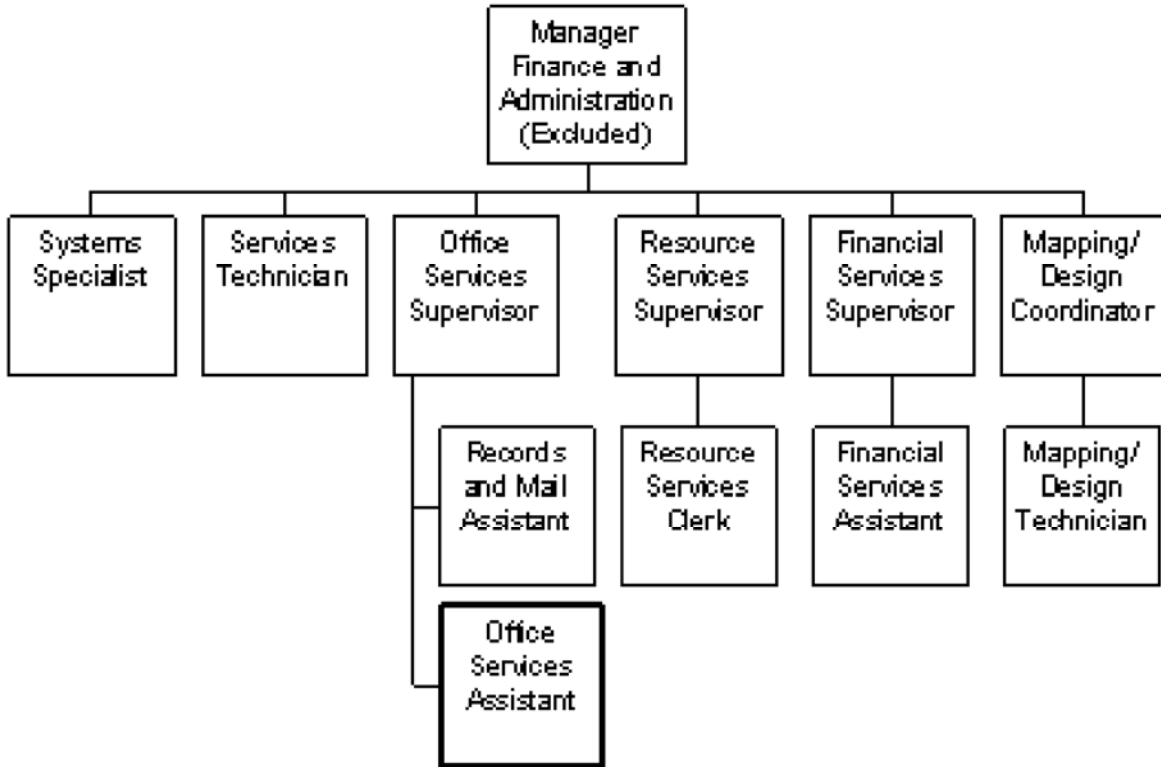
Manager Finance and Administration (Excluded)

Systems Specialist

Services Technician

Office Services Supervisor

Resource Services Supervisor

Financial Services Supervisor

Mapping/ Design Coordinator

Records and Mail Assistant

Office Services Assistant

Resource Services Clerk

Financial Services Assistant

Mapping/ Design Technician